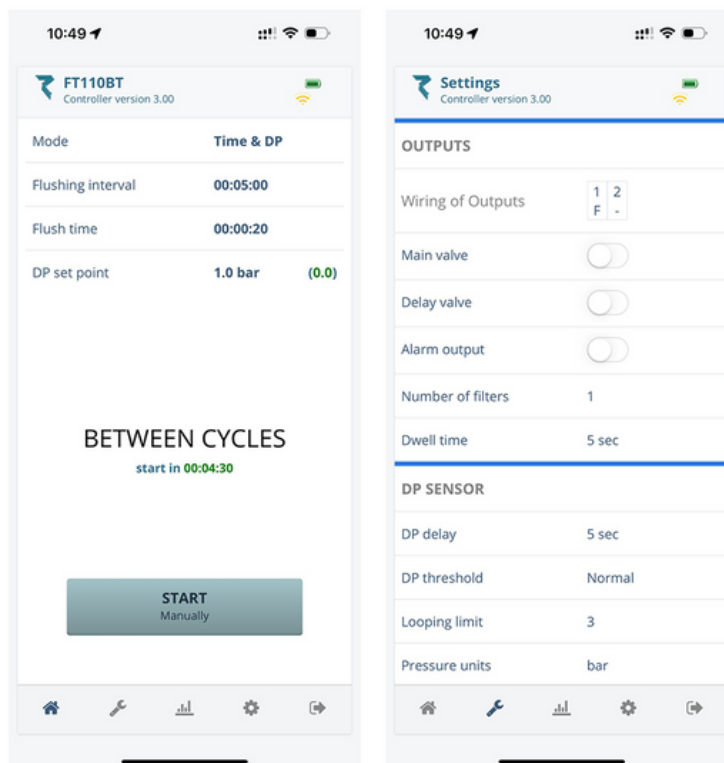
10:49

FT110BT
Controller version 3.00

| Mode | Time & DP | |
|---|---|---|
| Flushing interval | 00:05:00 | |
| Flush time | 00:00:20 | |
| DP set point | 1.0 bar | (0.0) |

BETWEEN CYCLES
start in 00:04:30

START
Manually

10:49

Settings
Controller version 3.00

OUTPUTS

| Wiring of Outputs | 1 2 F - |
|---|---|
| Main valve | |
| Delay valve | |
| Alarm output | |
| Number of filters | 1 |
| Dwell time | 5 sec |

DP SENSOR

| DP delay | 5 sec |
|---|---|
| DP threshold | Normal |
| Looping limit | 3 |
| Pressure units | bar |